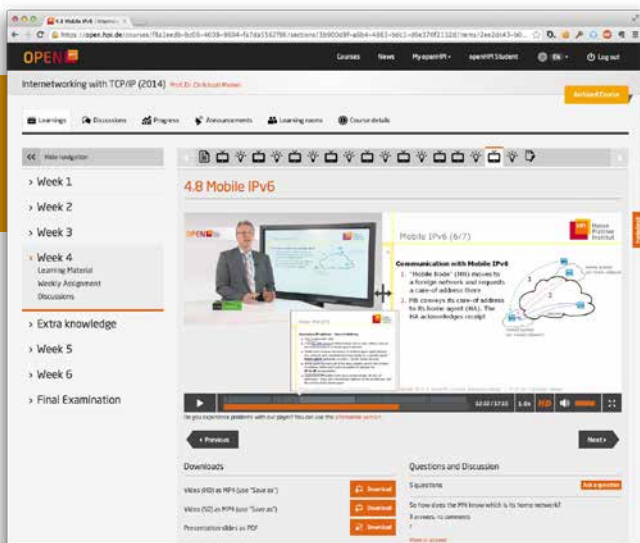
4.8 Mobile IPv6

https://open.hpi.de/courses/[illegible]

OPEN HPI

Courses News My openHPI openHPI Student EN Log out

Internetworking with TCP/IP (2014) Prof. Dr. Christoph Meinel

Archived Course

Learnings Discussions Progress Announcements Learning rooms Course details

Hide navigation

› Week 1
› Week 2
› Week 3
› Week 4
Learning Material
Weekly Assignment
Discussions
› Extra knowledge
› Week 5
› Week 6
› Final Examination

4.8 Mobile IPv6

Mobile IPv6 (6/7)

Hasso Plattner Institut

Communication with Mobile IPv6

1. "Mobile Node" (MN) moves to a foreign network and requests a care-of-address there
2. MN conveys its care-of address to its home agent (HA). The HA acknowledges receipt

Do you experience problems with our player? You can use the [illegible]

‹ Previous

Next ›

Downloads

Video (HD) as MP4 (use "Save as") Download
Video (SD) as MP4 (use "Save as") Download
Presentation slides as PDF Download

Questions and Discussion

5 questions

Ask a question

So how does the MN know which is its home network?

0 answers, no comments